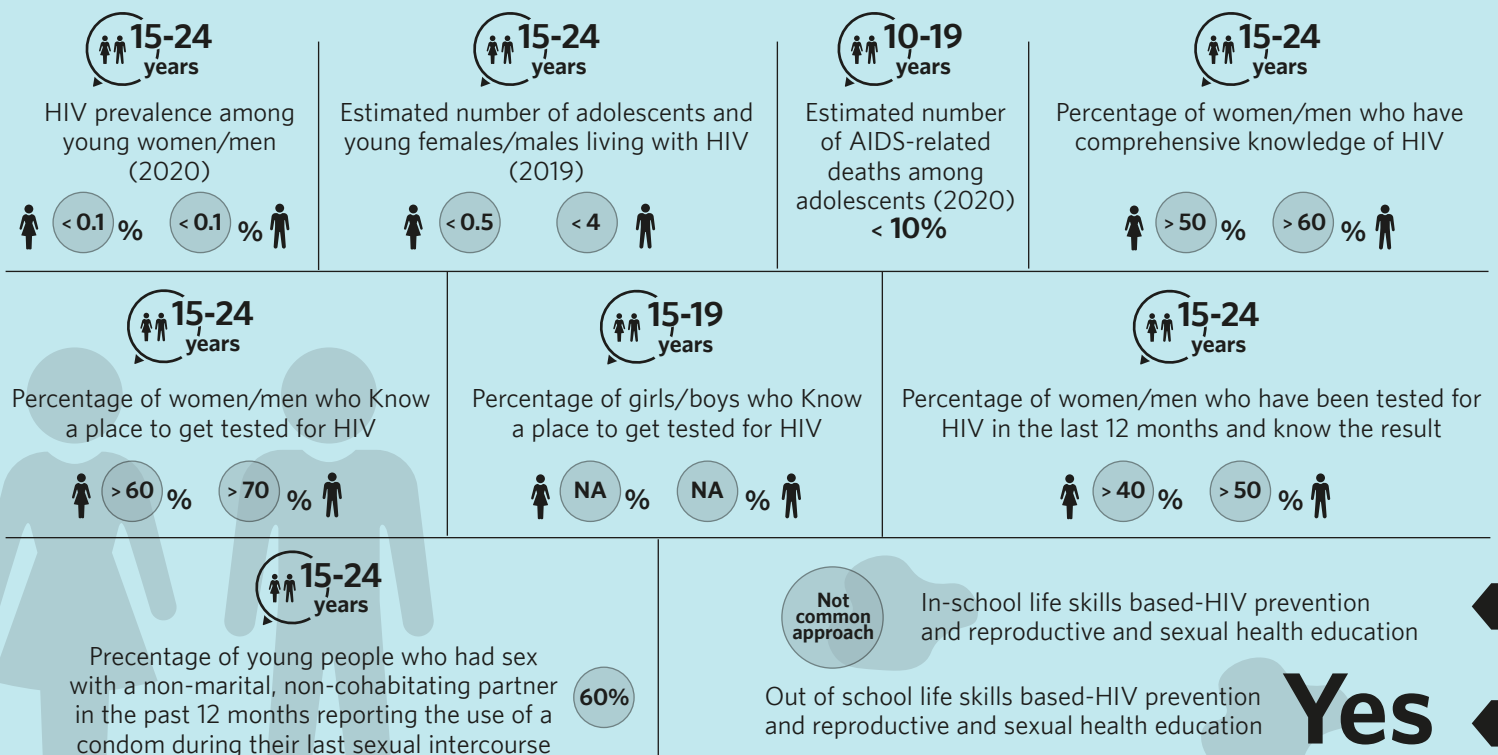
15-24 years

HIV prevalence among young women/men (2020)

< 0.1 % < 0.1 %

15-24 years

Estimated number of adolescents and young females/males living with HIV (2019)

< 0.5 < 4

10-19 years

Estimated number of AIDS-related deaths among adolescents (2020)
< 10%

15-24 years

Percentage of women/men who have comprehensive knowledge of HIV

> 50 % > 60 %

15-24 years

Percentage of women/men who Know a place to get tested for HIV

> 60 % > 70 %

15-19 years

Percentage of girls/boys who Know a place to get tested for HIV

NA % NA %

15-24 years

Percentage of women/men who have been tested for HIV in the last 12 months and know the result

> 40 % > 50 %

15-24 years

Precentage of young people who had sex with a non-marital, non-cohabitating partner in the past 12 months reporting the use of a condom during their last sexual intercourse

60%

Not common approach

In-school life skills based-HIV prevention and reproductive and sexual health education

Out of school life skills based-HIV prevention and reproductive and sexual health education

Yes